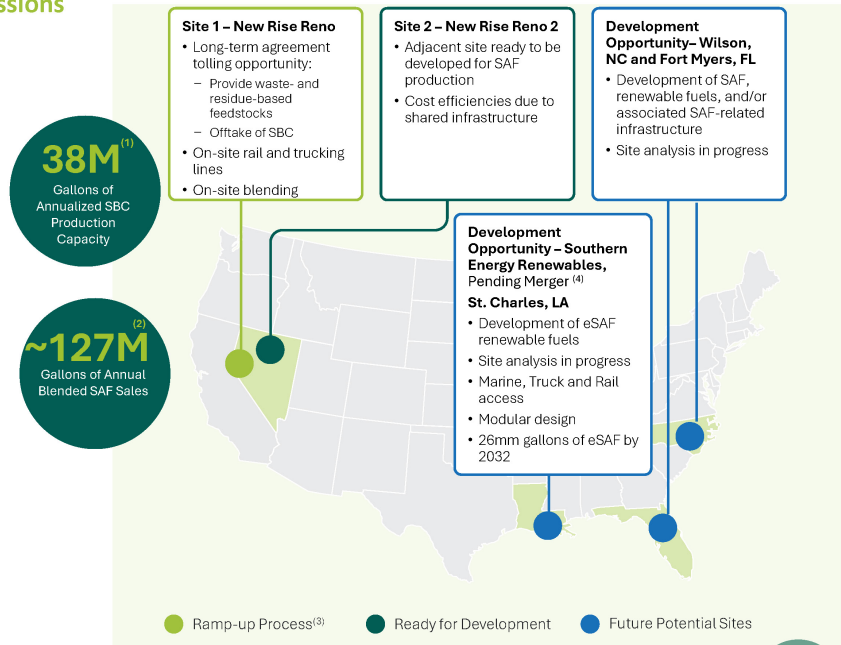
ssions

38M$^{(1)}$
Gallons of Annualized SBC Production Capacity

~127M$^{(2)}$
Gallons of Annual Blended SAF Sales

Site 1 – New Rise Reno
• Long-term agreement tolling opportunity:
– Provide waste- and residue-based feedstocks
– Offtake of SBC
• On-site rail and trucking lines
• On-site blending

Site 2 – New Rise Reno 2
• Adjacent site ready to be developed for SAF production
• Cost efficiencies due to shared infrastructure

Development Opportunity– Wilson, NC and Fort Myers, FL
• Development of SAF, renewable fuels, and/or associated SAF-related infrastructure
• Site analysis in progress

Development Opportunity – Southern Energy Renewables, Pending Merger $^{(4)}$
St. Charles, LA
• Development of eSAF renewable fuels
• Site analysis in progress
• Marine, Truck and Rail access
• Modular design
• 26mm gallons of eSAF by 2032

Ramp-up Process$^{(3)}$
Ready for Development
Future Potential Sites